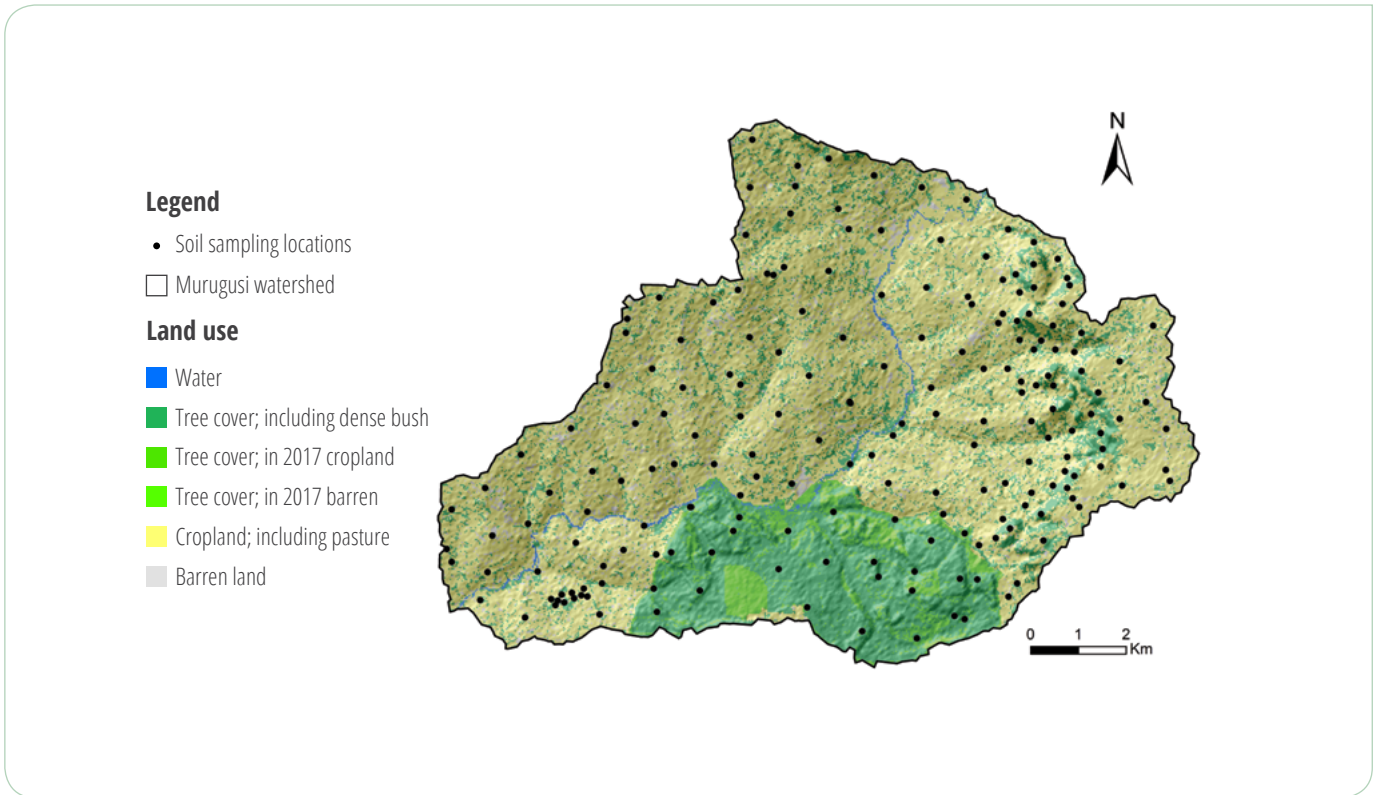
Legend

Soil sampling locations

Murugusi watershed

Land use

Water

Tree cover; including dense bush

Tree cover; in 2017 cropland

Tree cover; in 2017 barren

Cropland; including pasture

Barren land

N

0 1 2 Km